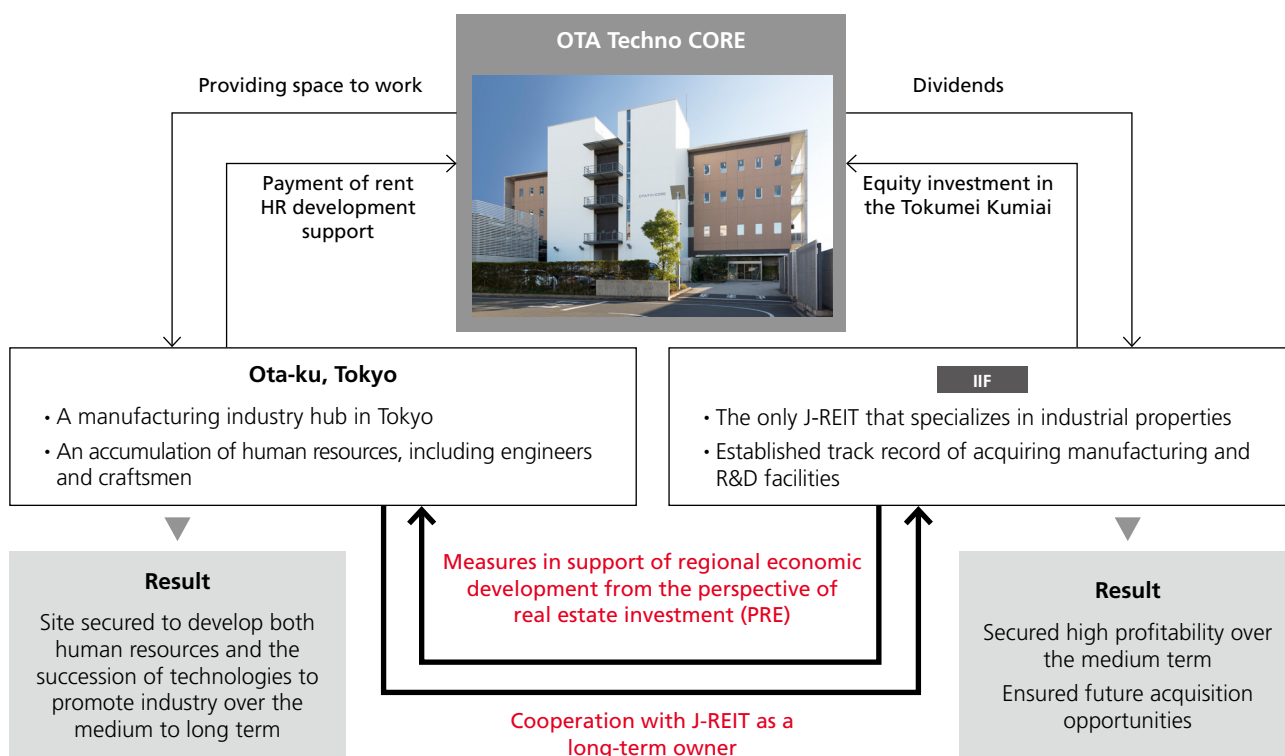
OTA Techno CORE

Providing space to work

Dividends

Payment of rent
HR development support

Equity investment in the Tokumei Kumiai

Ota-ku, Tokyo

• A manufacturing industry hub in Tokyo
• An accumulation of human resources, including engineers and craftsmen

IIF

• The only J-REIT that specializes in industrial properties
• Established track record of acquiring manufacturing and R&D facilities

Measures in support of regional economic development from the perspective of real estate investment (PRE)

Result

Site secured to develop both human resources and the succession of technologies to promote industry over the medium to long term

Result

Secured high profitability over the medium term

Ensured future acquisition opportunities

Cooperation with J-REIT as a long-term owner